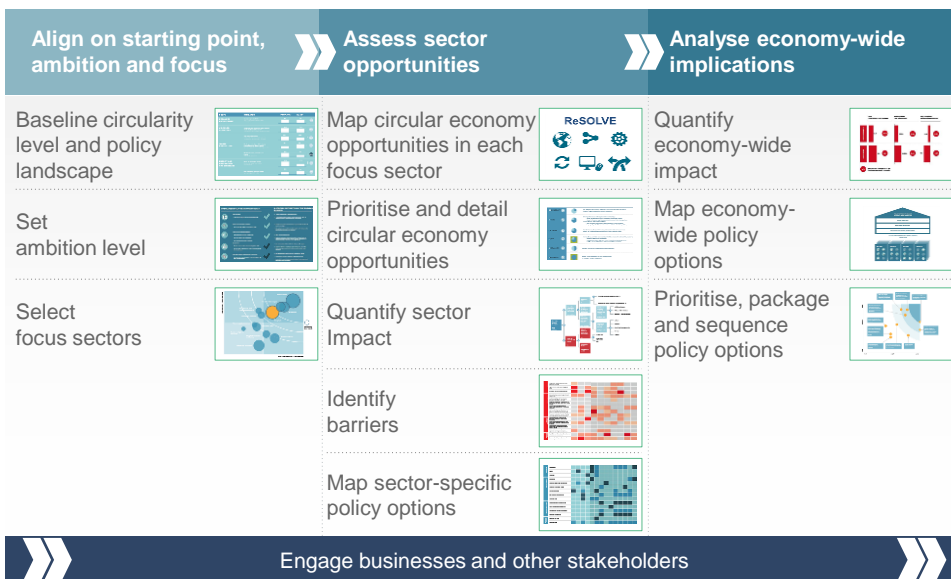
Align on starting point, ambition and focus

Baseline circularity level and policy landscape

Set ambition level

Select focus sectors

Assess sector opportunities

Map circular economy opportunities in each focus sector

ReSOLVE

Prioritise and detail circular economy opportunities

Quantify sector Impact

Identify barriers

Map sector-specific policy options

Analyse economy-wide implications

Quantify economy-wide impact

Map economy-wide policy options

Prioritise, package and sequence policy options

Engage businesses and other stakeholders